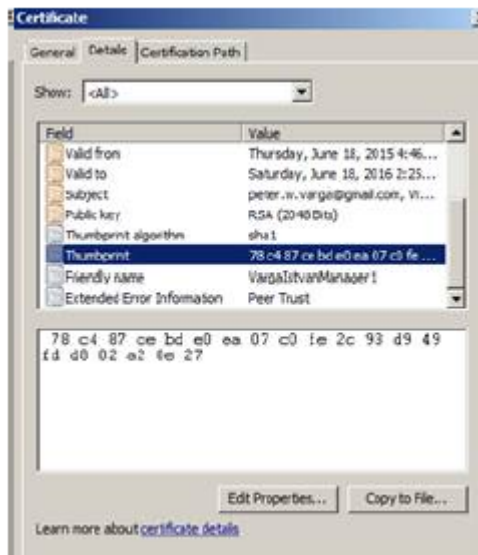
Certificate

General | Details | Certification Path

Show: <All>

| Field | Value |
|---|---|
| Valid from | Thursday, June 18, 2015 4:46... |
| Valid to | Saturday, June 18, 2016 2:25... |
| Subject | peter.w.varga@gmail.com, W... |
| Public key | RSA (2048 Bits) |
| Thumbprint algorithm | sha1 |
| Thumbprint | 78 c4 87 ce bd e0 ea 07 c0 fe ... |
| Friendly name | VargaIstvanManager1 |
| Extended Error Information | Peer Trust |

78 c4 87 ce bd e0 ea 07 c0 fe 2c 93 d9 49 fd d0 02 a2 6e 27

Edit Properties... | Copy to File...

Learn more about certificate details